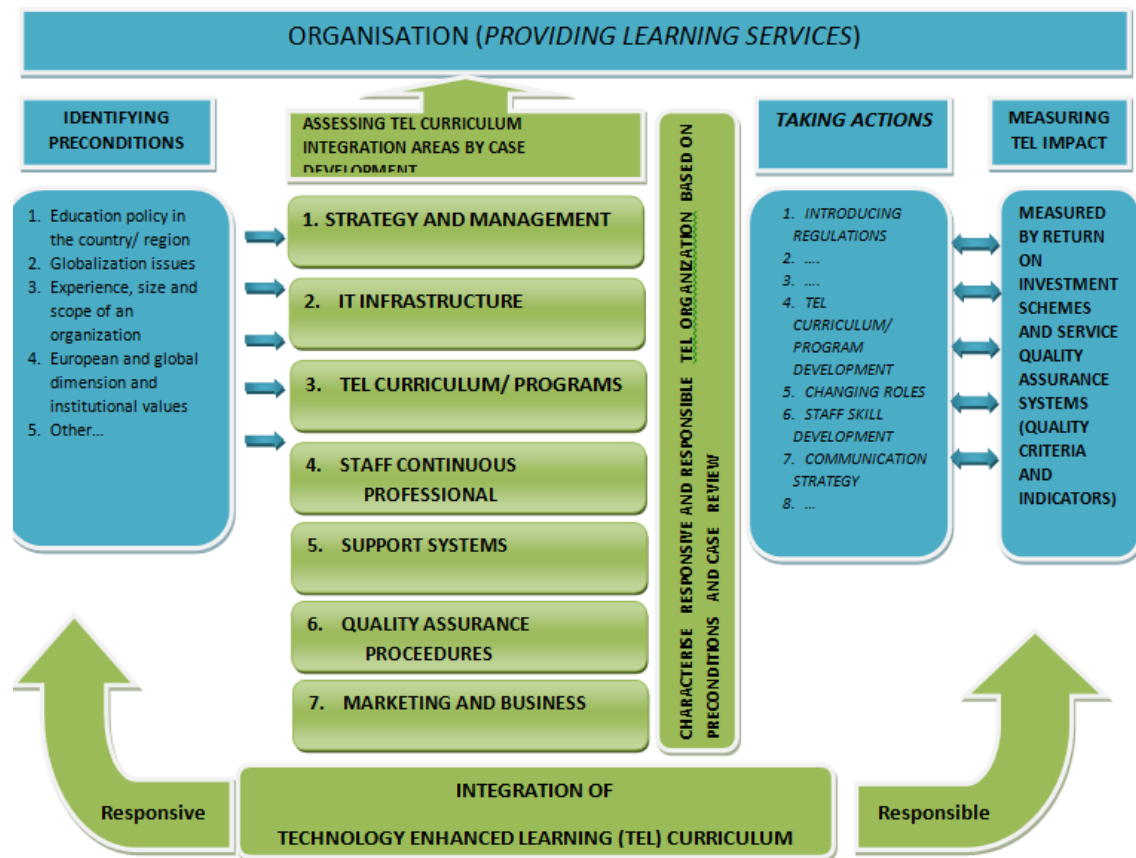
ORGANISATION (*PROVIDING LEARNING SERVICES*)

IDENTIFYING PRECONDITIONS

ASSESSING TEL CURRICULUM INTEGRATION AREAS BY CASE DEVELOPMENT

TAKING ACTIONS

MEASURING TEL IMPACT

1. Education policy in the country/ region
2. Globalization issues
3. Experience, size and scope of an organization
4. European and global dimension and institutional values
5. Other...

1. STRATEGY AND MANAGEMENT

2. IT INFRASTRUCTURE

3. TEL CURRICULUM/ PROGRAMS

4. STAFF CONTINUOUS PROFESSIONAL

5. SUPPORT SYSTEMS

6. QUALITY ASSURANCE PROCEEDURES

7. MARKETING AND BUSINESS

CHARACTERISE RESPONSIVE AND RESPONSIBLE TEL ORGANIZATION BASED ON PRECONDITIONS AND CASE REVIEW

1. INTRODUCING REGULATIONS
2. ....
3. ....
4. TEL CURRICULUM/ PROGRAM DEVELOPMENT
5. CHANGING ROLES
6. STAFF SKILL DEVELOPMENT
7. COMMUNICATION STRATEGY
8. ...

MEASURED BY RETURN ON INVESTMENT SCHEMES AND SERVICE QUALITY ASSURANCE SYSTEMS (QUALITY CRITERIA AND INDICATORS)

Responsive

INTEGRATION OF TECHNOLOGY ENHANCED LEARNING (TEL) CURRICULUM

Responsible